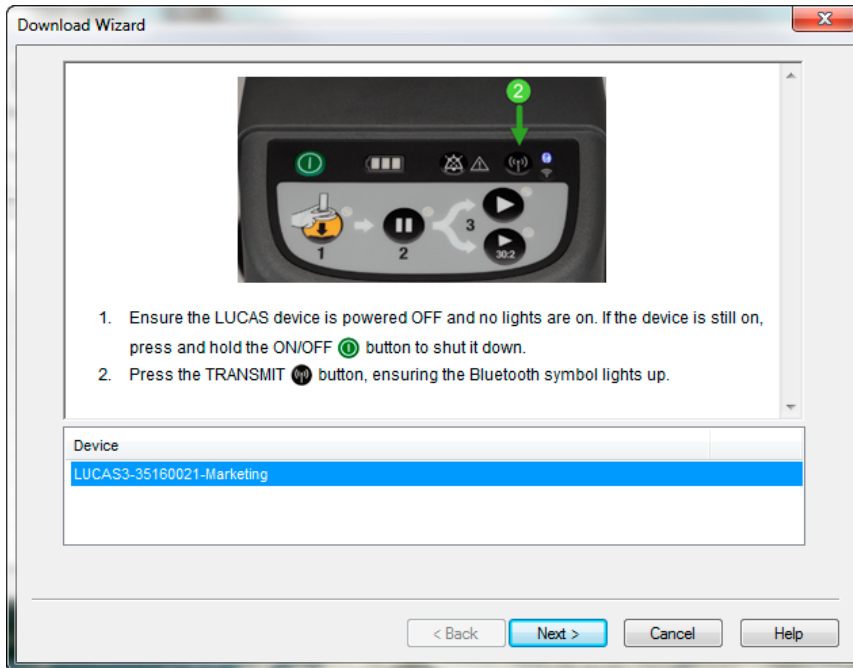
Download Wizard

2

1 2 3

30:2

1. Ensure the LUCAS device is powered OFF and no lights are on. If the device is still on, press and hold the ON/OFF button to shut it down.
2. Press the TRANSMIT button, ensuring the Bluetooth symbol lights up.

| Device |
|---|
| LUCAS3-35160021-Marketing |

< Back Next > Cancel Help